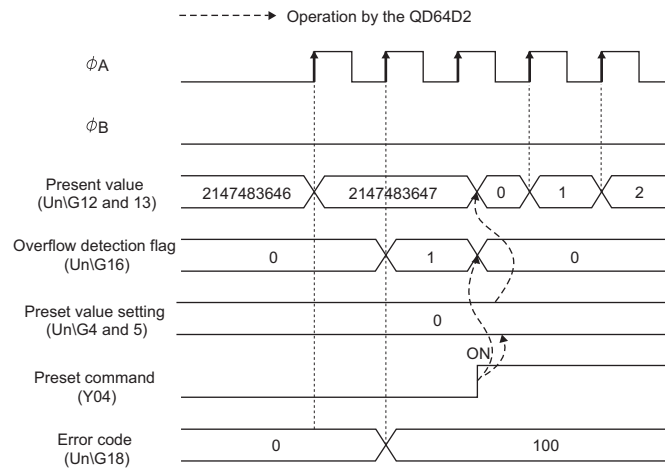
Operation by the QD64D2

$\phi$A

$\phi$B

Present value (Un\G12 and 13)

2147483646

2147483647

0

1

2

Overflow detection flag (Un\G16)

0

1

0

Preset value setting (Un\G4 and 5)

0

ON

Preset command (Y04)

Error code (Un\G18)

0

100